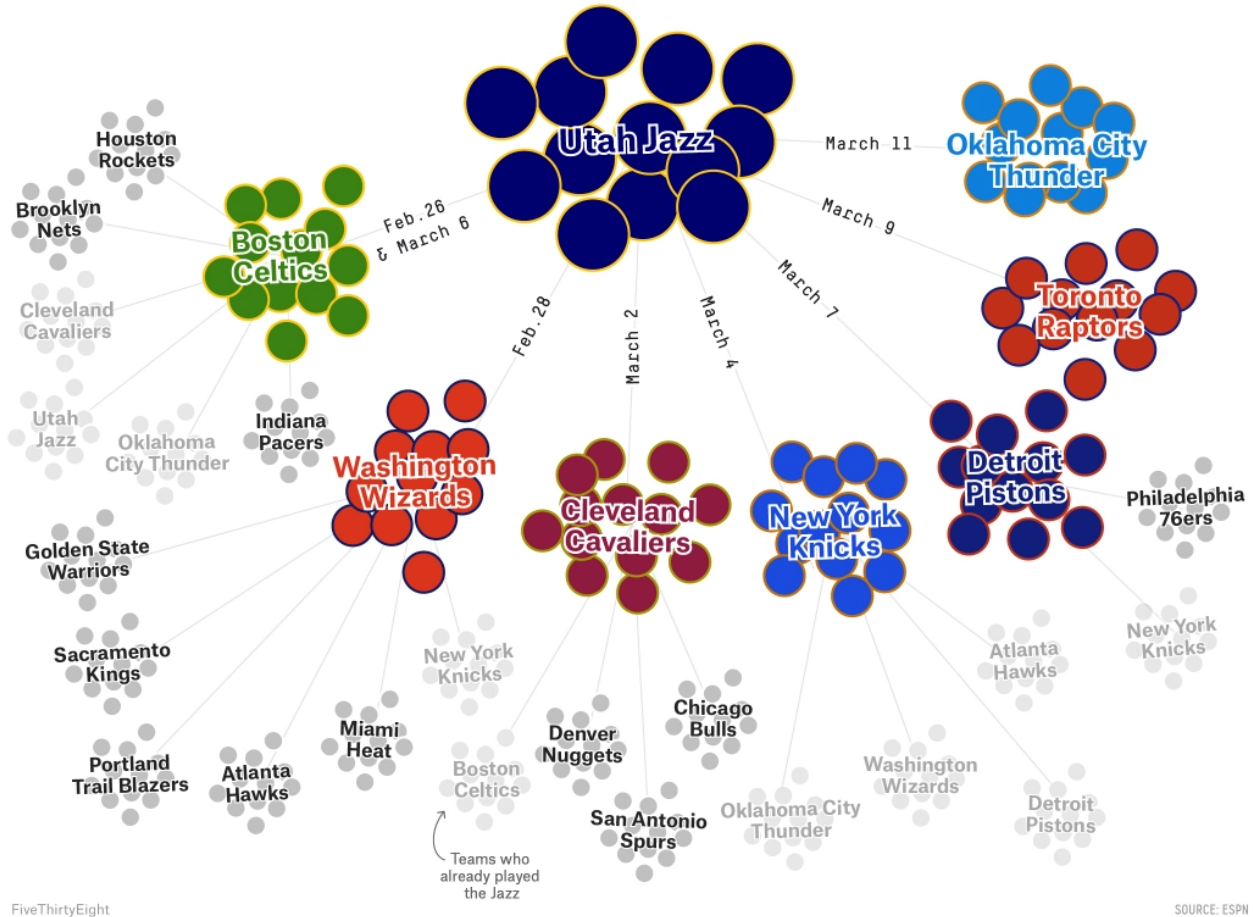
Utah Jazz

March 11

Oklahoma City Thunder

Houston Rockets

Brooklyn Nets

Boston Celtics

Feb. 26 & March 6

March 9

Toronto Raptors

Cleveland Cavaliers

Feb. 28

March 2

March 4

March 7

Utah Jazz

Oklahoma City Thunder

Indiana Pacers

Washington Wizards

Cleveland Cavaliers

New York Knicks

Detroit Pistons

Philadelphia 76ers

Golden State Warriors

Sacramento Kings

New York Knicks

Atlanta Hawks

New York Knicks

Portland Trail Blazers

Atlanta Hawks

Miami Heat

Denver Nuggets

Chicago Bulls

Boston Celtics

Washington Wizards

Oklahoma City Thunder

Detroit Pistons

San Antonio Spurs

Teams who already played the Jazz

FiveThirtyEight

SOURCE: ESPN